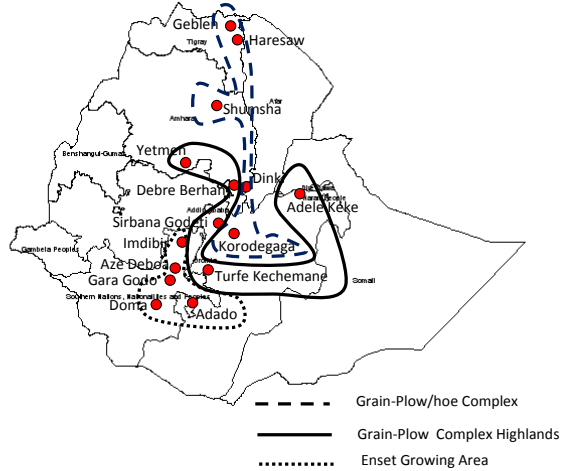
Geblen
Haresaw
Tigray
Afar
Shumsha
Amhara
Benshangul-Gumuz
Yetmen
Dinki
Debre Berhan
Addis Ababa
Dire Dawa
Harari People
Adele Keke
Sirbana Godeti
Imdibir
Korodegaga
Gambela Peoples
Aze Debo'a
Oromia
Turfe Kechemane
Gara Godo
Somali
Southern Nations, Nationalities and Peoples
Doma
Adado

Grain-Plow/hoe Complex
Grain-Plow Complex Highlands
Enset Growing Area